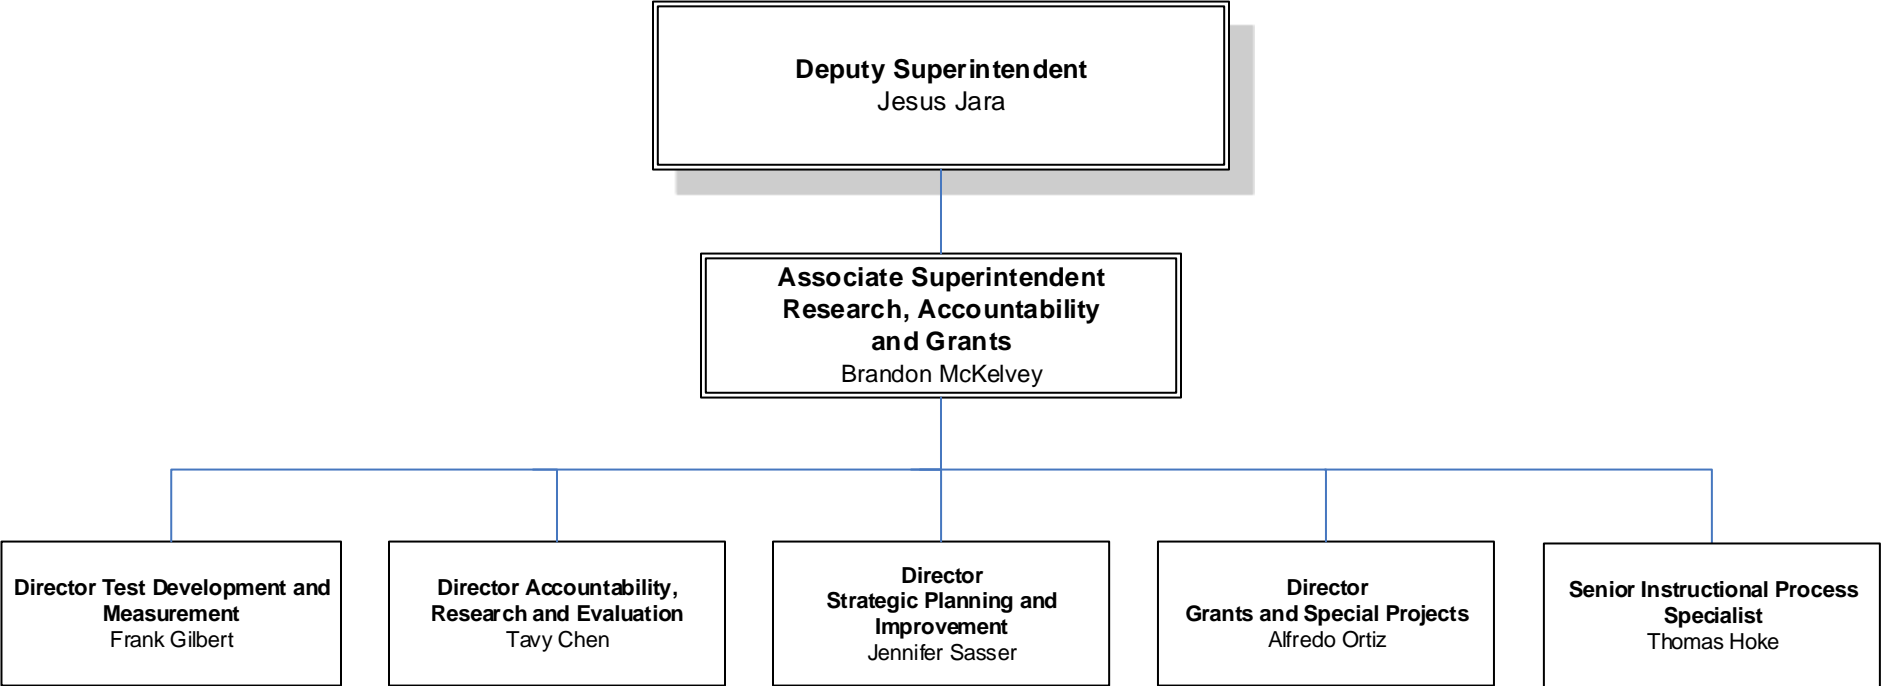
Deputy Superintendent
Jesus Jara

Associate Superintendent
Research, Accountability and Grants
Brandon McKelvey

Director Test Development and Measurement
Frank Gilbert

Director Accountability, Research and Evaluation
Tavy Chen

Director
Strategic Planning and Improvement
Jennifer Sasser

Director
Grants and Special Projects
Alfredo Ortiz

Senior Instructional Process Specialist
Thomas Hoke